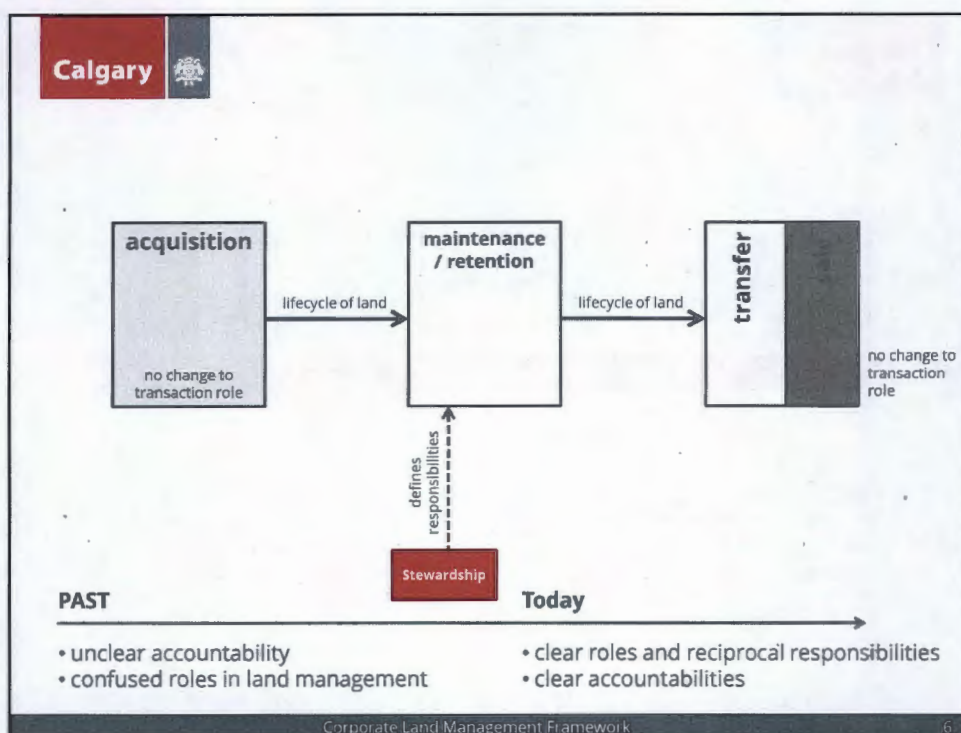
Calgary

acquisition

no change to transaction role

lifecycle of land

maintenance / retention

lifecycle of land

transfer

no change to transaction role

defines responsibilities

Stewardship

PAST

Today

• unclear accountability
• confused roles in land management

• clear roles and reciprocal responsibilities
• clear accountabilities

Corporate Land Management Framework

6